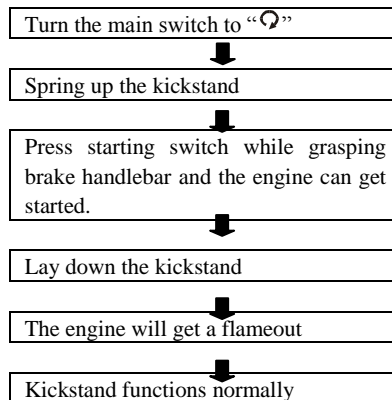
Turn the main switch to "Ω"

Spring up the kickstand

Press starting switch while grasping brake handlebar and the engine can get started.

Lay down the kickstand

The engine will get a flameout

Kickstand functions normally